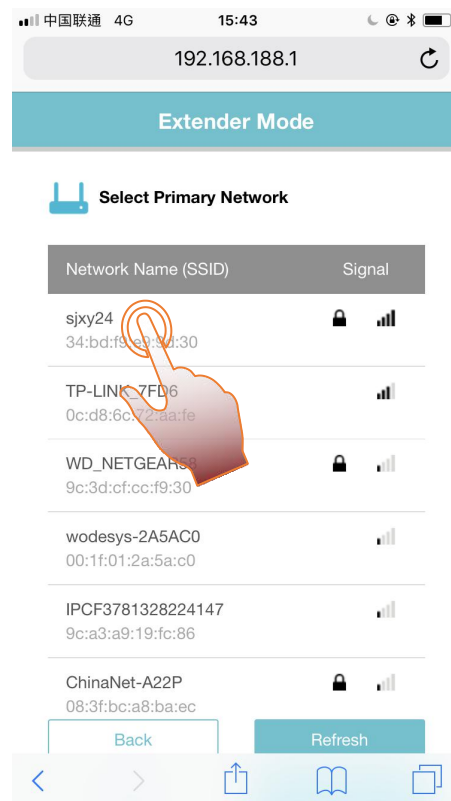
中国联通 4G 15:43

192.168.188.1

Extender Mode

Select Primary Network

| Network Name (SSID) | Signal |
|---|---|
| sjxy24 34:bd:f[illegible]:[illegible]:30 | |
| TP-LINK_7FD6 0c:d8:6c:72:aa:fe | |
| WD_NETGEAR5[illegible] 9c:3d:cf:cc:f9:30 | |
| wodesys-2A5AC0 00:1f:01:2a:5a:c0 | |
| IPCF3781328224147 9c:a3:a9:19:fc:86 | |
| ChinaNet-A22P 08:3f:bc:a8:ba:ec | |

Back

Refresh